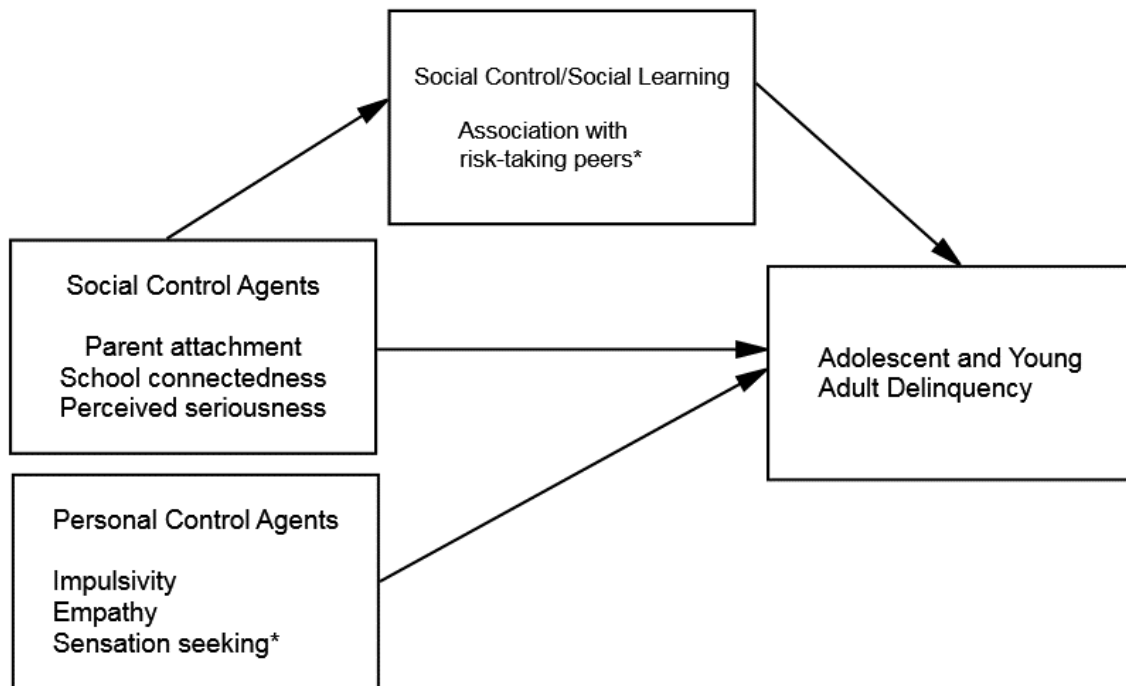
Social Control/Social Learning

Association with risk-taking peers*

Social Control Agents

Parent attachment
School connectedness
Perceived seriousness

Personal Control Agents

Impulsivity
Empathy
Sensation seeking*

Adolescent and Young Adult Delinquency